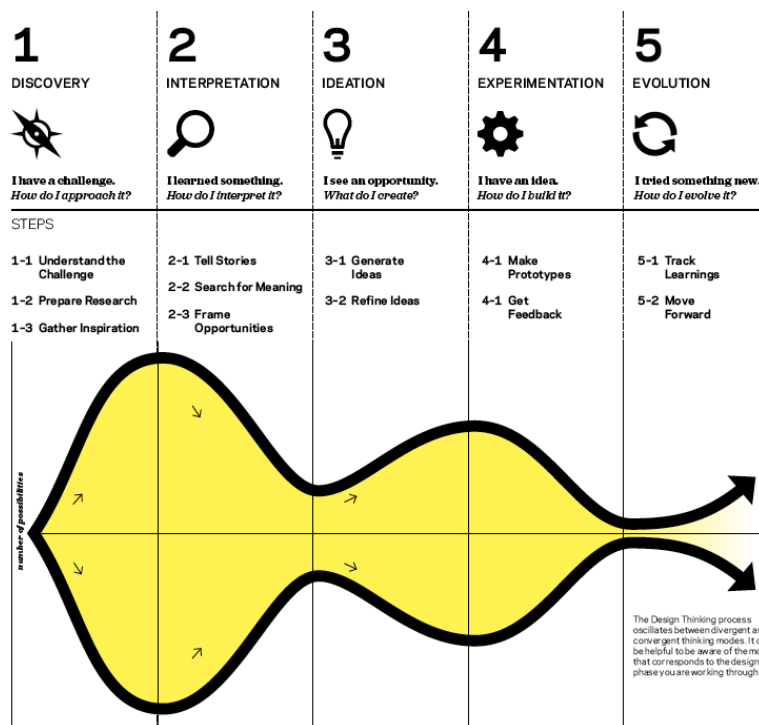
1
DISCOVERY

I have a challenge.
How do I approach it?

2
INTERPRETATION

I learned something.
How do I interpret it?

3
IDEATION

I see an opportunity.
What do I create?

4
EXPERIMENTATION

I have an idea.
How do I build it?

5
EVOLUTION

I tried something new.
How do I evolve it?

STEPS

1-1 Understand the Challenge

1-2 Prepare Research

1-3 Gather Inspiration

2-1 Tell Stories

2-2 Search for Meaning

2-3 Frame Opportunities

3-1 Generate Ideas

3-2 Refine Ideas

4-1 Make Prototypes

4-1 Get Feedback

5-1 Track Learnings

5-2 Move Forward

number of possibilities

The Design Thinking process oscillates between divergent a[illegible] convergent thinking modes. It c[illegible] be helpful to be aware of the mo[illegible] that corresponds to the design phase you are working through.